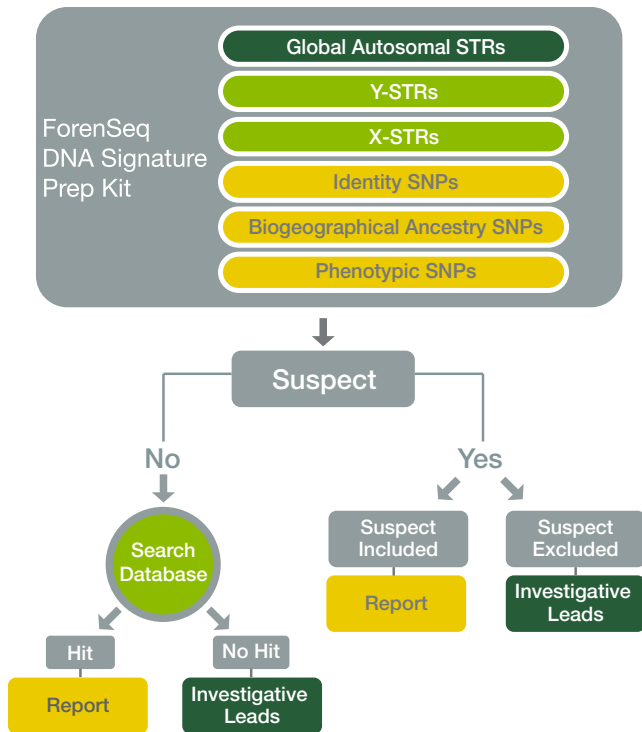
ForenSeq DNA Signature Prep Kit

Global Autosomal STRs

Y-STRs

X-STRs

Identity SNPs

Biogeographical Ancestry SNPs

Phenotypic SNPs

Suspect

No

Yes

Search Database

Hit

No Hit

Report

Investigative Leads

Suspect Included

Suspect Excluded

Report

Investigative Leads